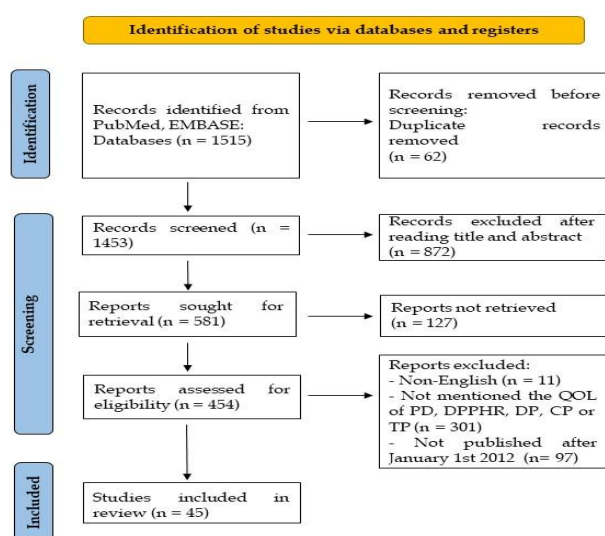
Identification of studies via databases and registers

Identification

Records identified from PubMed, EMBASE: Databases (n = 1515)

Records removed before screening: Duplicate records removed (n = 62)

Screening

Records screened (n = 1453)

Records excluded after reading title and abstract (n = 872)

Reports sought for retrieval (n = 581)

Reports not retrieved (n = 127)

Reports assessed for eligibility (n = 454)

Reports excluded:
- Non-English (n = 11)
- Not mentioned the QOL of PD, DPPHR, DP, CP or TP (n = 301)
- Not published after January 1st 2012 (n= 97)

Included

Studies included in review (n = 45)